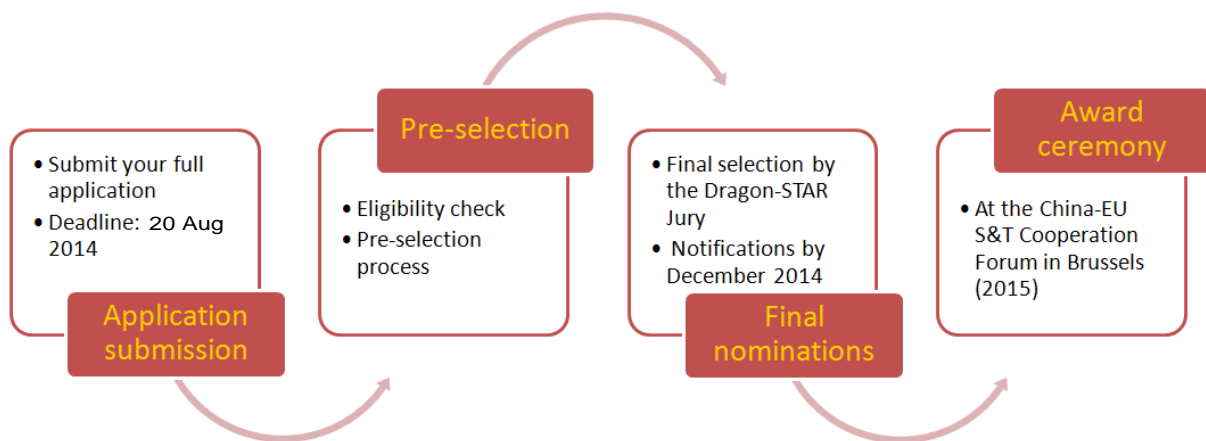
• Submit your full application
• Deadline: 20 Aug 2014

Application submission

Pre-selection

• Eligibility check
• Pre-selection process

• Final selection by the Dragon-STAR Jury
• Notifications by December 2014

Final nominations

Award ceremony

• At the China-EU S&T Cooperation Forum in Brussels (2015)